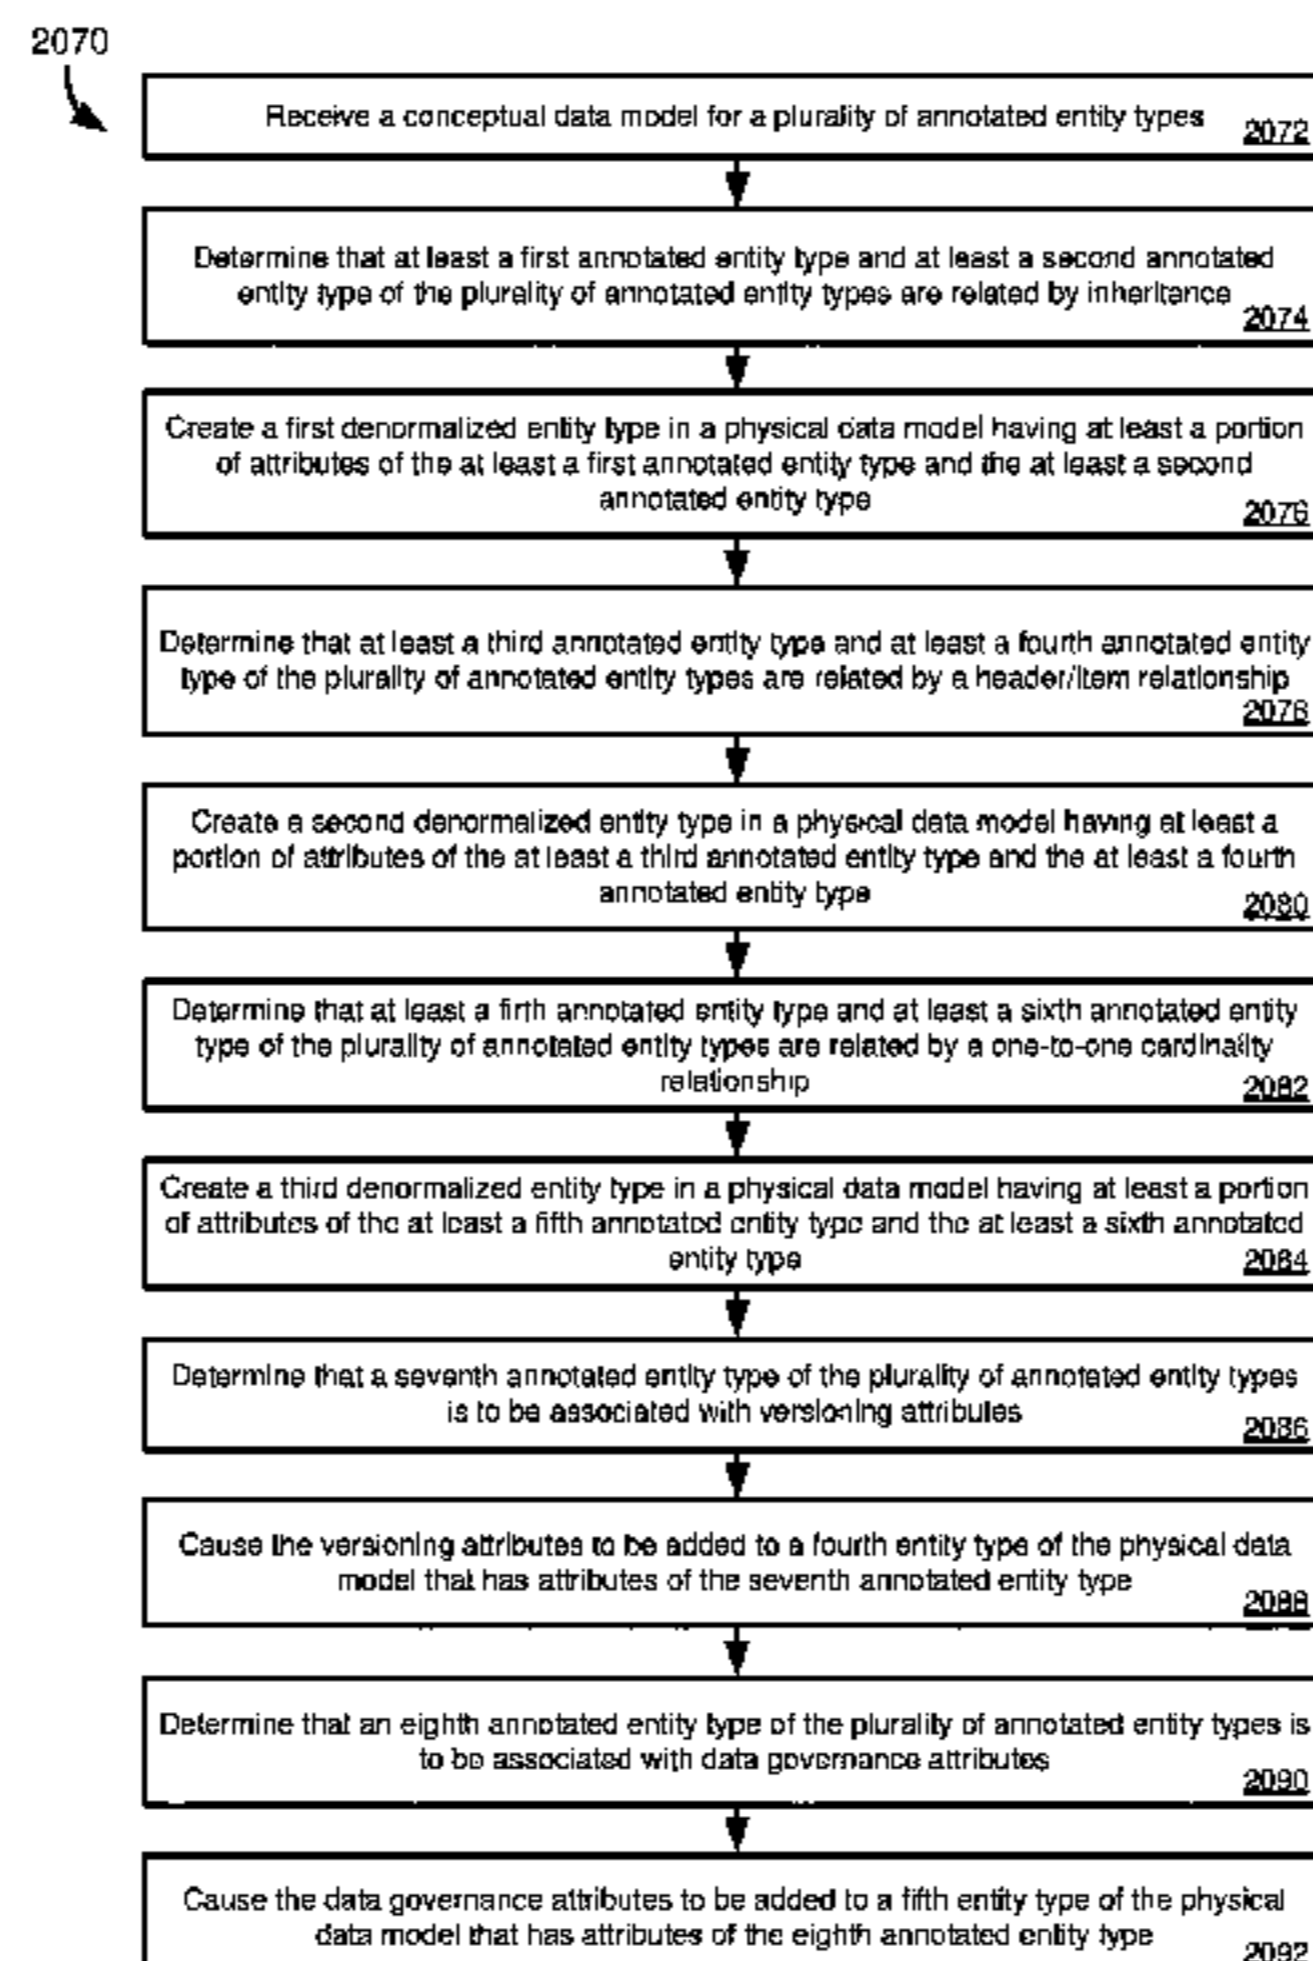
2070

Receive a conceptual data model for a plurality of annotated entity types 2072

Determine that at least a first annotated entity type and at least a second annotated entity type of the plurality of annotated entity types are related by inheritance 2074

Create a first denormalized entity type in a physical data model having at least a portion of attributes of the at least a first annotated entity type and the at least a second annotated entity type 2076

Determine that at least a third annotated entity type and at least a fourth annotated entity type of the plurality of annotated entity types are related by a header/item relationship 2078

Create a second denormalized entity type in a physical data model having at least a portion of attributes of the at least a third annotated entity type and the at least a fourth annotated entity type 2080

Determine that at least a firth annotated entity type and at least a sixth annotated entity type of the plurality of annotated entity types are related by a one-to-one cardinality relationship 2082

Create a third denormalized entity type in a physical data model having at least a portion of attributes of the at least a fifth annotated entity type and the at least a sixth annotated entity type 2084

Determine that a seventh annotated entity type of the plurality of annotated entity types is to be associated with versioning attributes 2086

Cause the versioning attributes to be added to a fourth entity type of the physical data model that has attributes of the seventh annotated entity type 2088

Determine that an eighth annotated entity type of the plurality of annotated entity types is to be associated with data governance attributes 2090

Cause the data governance attributes to be added to a fifth entity type of the physical data model that has attributes of the eighth annotated entity type 2092